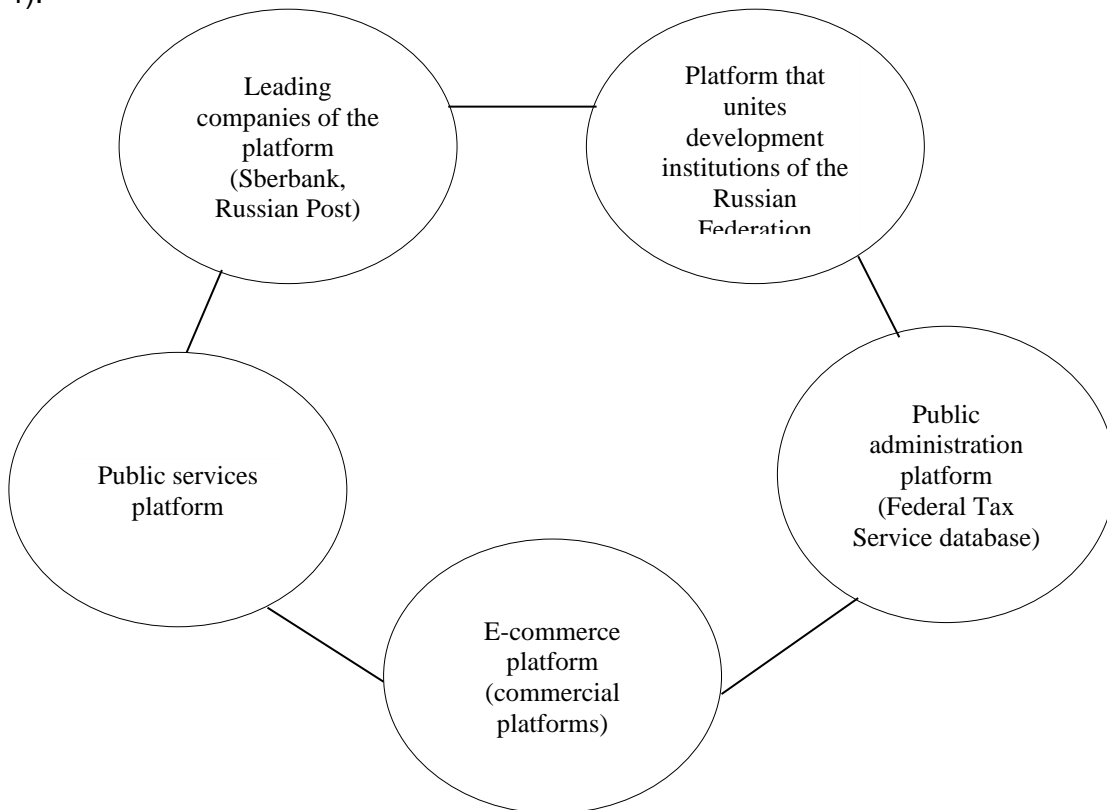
1).

Leading companies of the platform (Sberbank, Russian Post)

Platform that unites development institutions of the Russian Federation

Public services platform

Public administration platform (Federal Tax Service database)

E-commerce platform (commercial platforms)